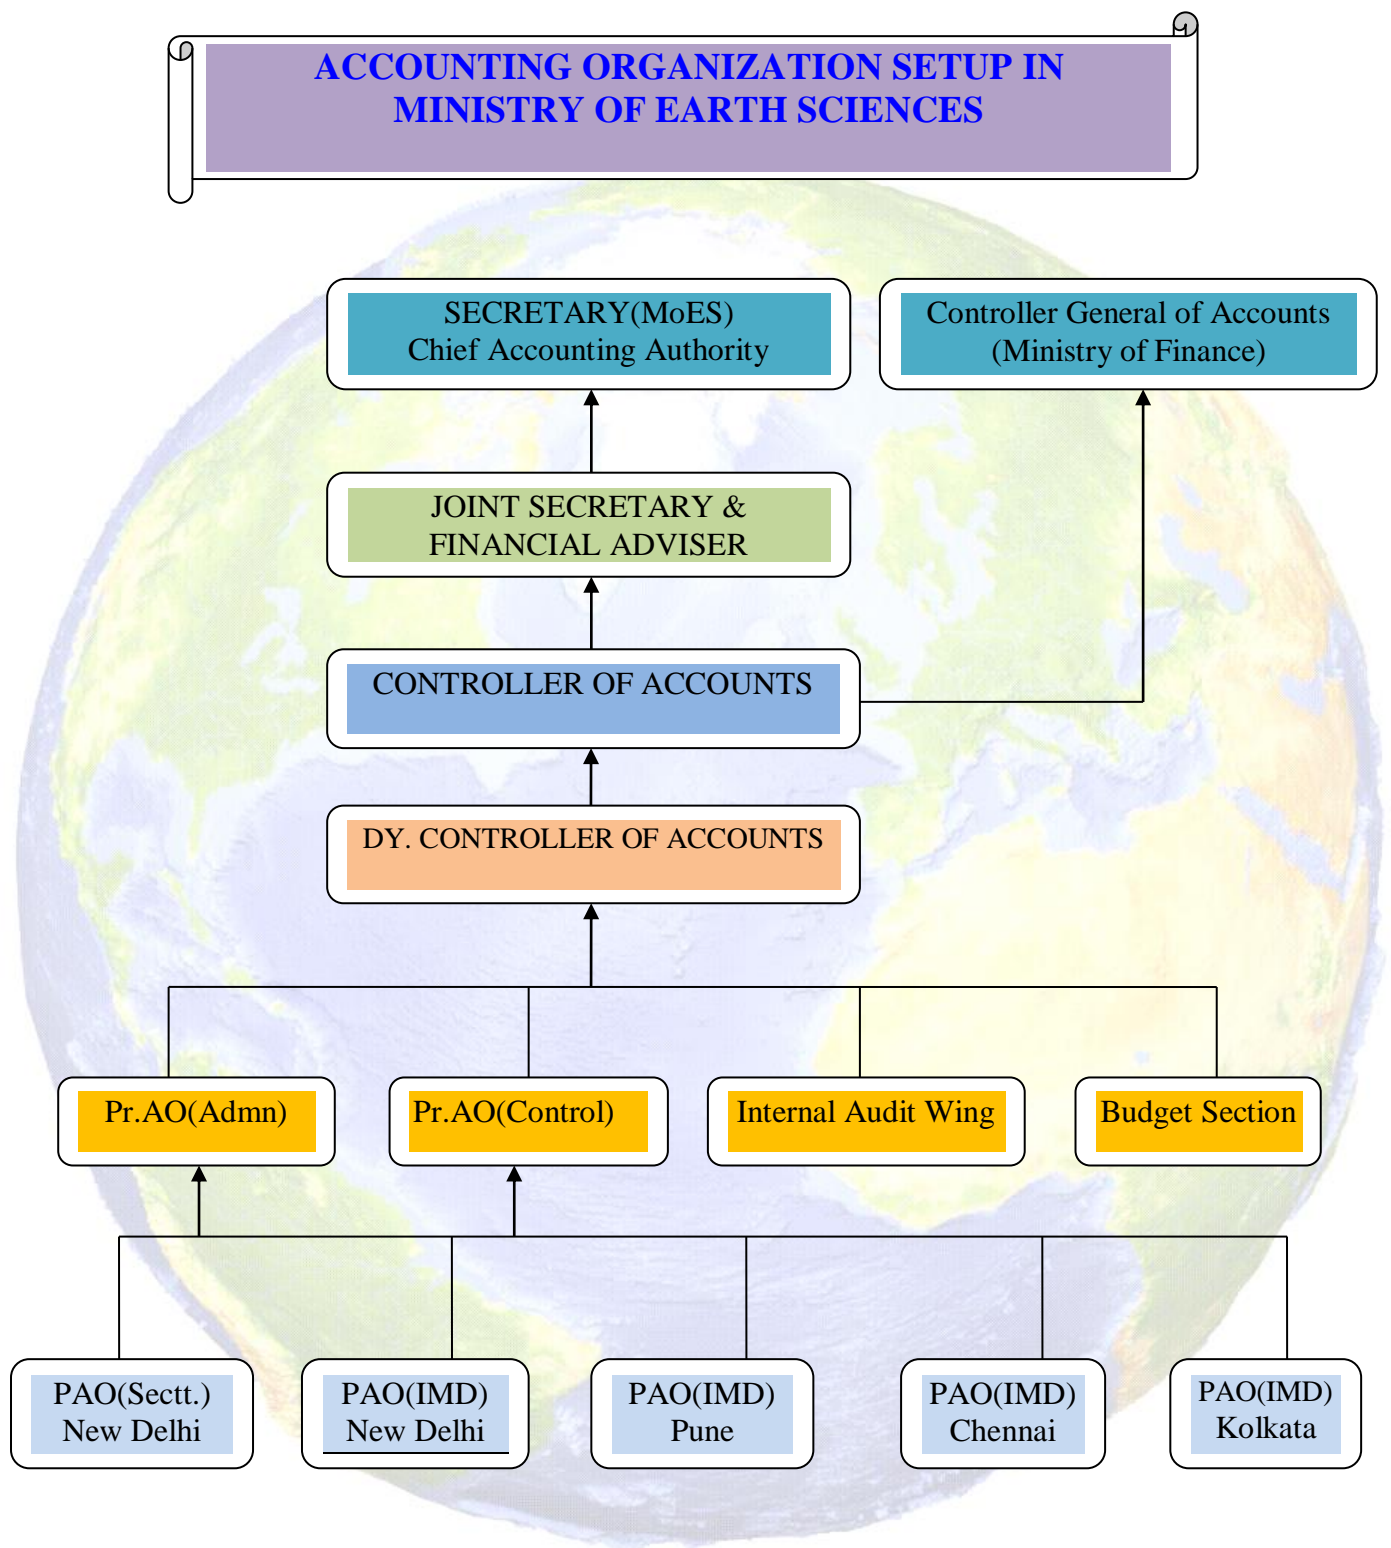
ACCOUNTING ORGANIZATION SETUP IN MINISTRY OF EARTH SCIENCES

SECRETARY(MoES)
Chief Accounting Authority

Controller General of Accounts
(Ministry of Finance)

JOINT SECRETARY &
FINANCIAL ADVISER

CONTROLLER OF ACCOUNTS

DY. CONTROLLER OF ACCOUNTS

Pr.AO(Admn)

Pr.AO(Control)

Internal Audit Wing

Budget Section

PAO(Sectt.)
New Delhi

PAO(IMD)
New Delhi

PAO(IMD)
Pune

PAO(IMD)
Chennai

PAO(IMD)
Kolkata